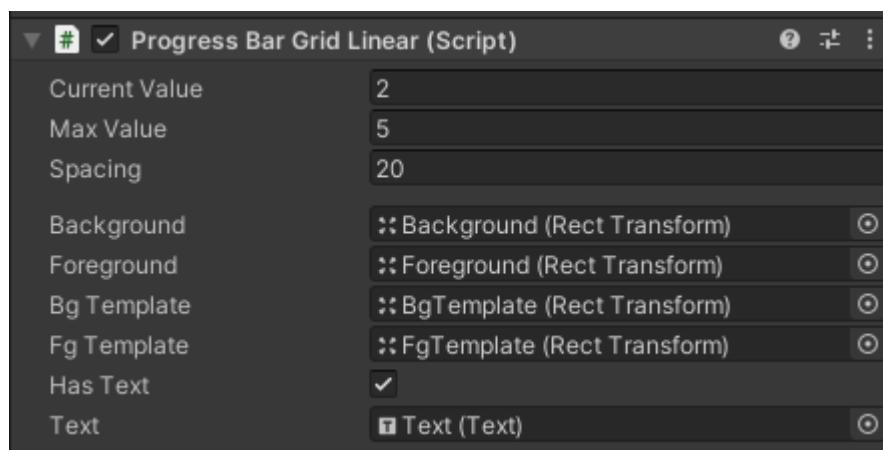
Progress Bar Grid Linear (Script)

| | |
|---|---|
| Current Value | 2 |
| Max Value | 5 |
| Spacing | 20 |
| Background | Background (Rect Transform) |
| Foreground | Foreground (Rect Transform) |
| Bg Template | BgTemplate (Rect Transform) |
| Fg Template | FgTemplate (Rect Transform) |
| Has Text | ✓ |
| Text | Text (Text) |